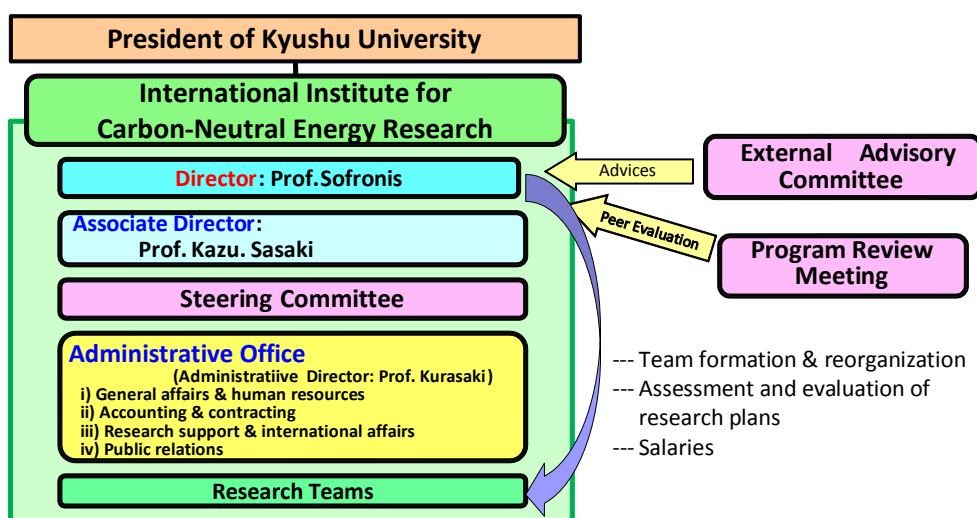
President of Kyushu University

International Institute for Carbon-Neutral Energy Research

Director: Prof.Sofronis

Associate Director: Prof. Kazu. Sasaki

Steering Committee

Administrative Office
(Administratiive Director: Prof. Kurasaki)
i) General affairs & human resources
ii) Accounting & contracting
iii) Research support & international affairs
iv) Public relations

Research Teams

Advices

External Advisory Committee

Peer Evaluation

Program Review Meeting

--- Team formation & reorganization
--- Assessment and evaluation of research plans
--- Salaries